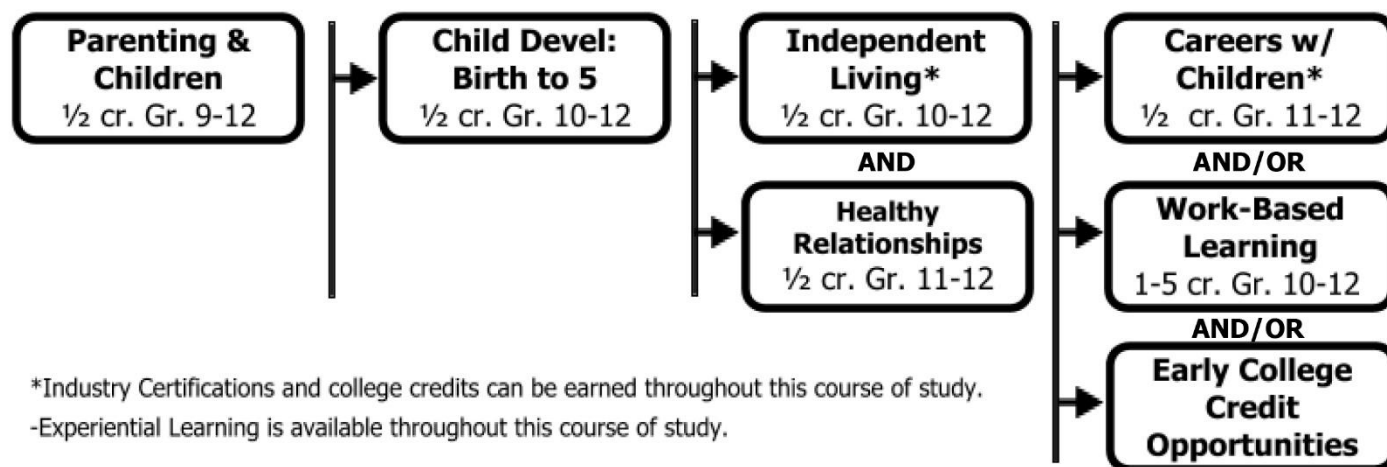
Parenting & Children
½ cr. Gr. 9-12

Child Devel: Birth to 5
½ cr. Gr. 10-12

Independent Living*
½ cr. Gr. 10-12

AND

Healthy Relationships
½ cr. Gr. 11-12

Careers w/ Children*
½ cr. Gr. 11-12

AND/OR

Work-Based Learning
1-5 cr. Gr. 10-12

AND/OR

Early College Credit Opportunities

*Industry Certifications and college credits can be earned throughout this course of study.
-Experiential Learning is available throughout this course of study.